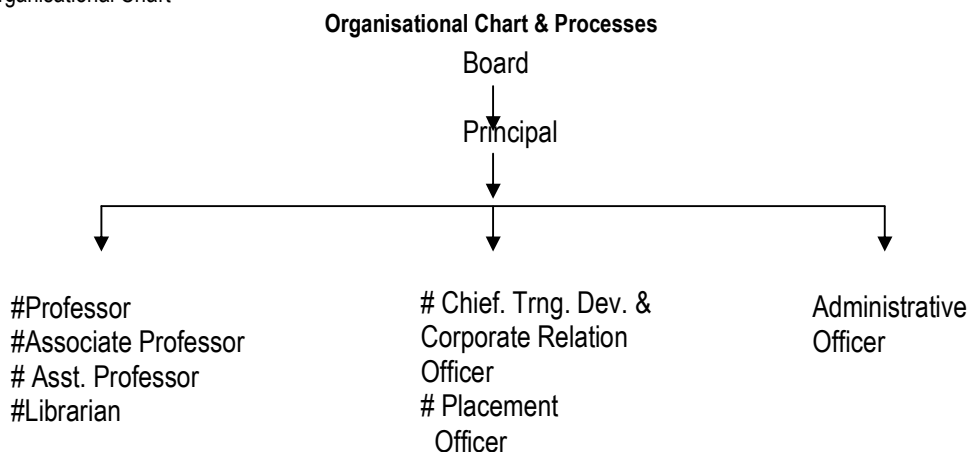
rganisational Chart

**Organisational Chart & Processes**

Board

Principal

#Professor
#Associate Professor
# Asst. Professor
#Librarian

# Chief. Trng. Dev. & Corporate Relation Officer
# Placement Officer

Administrative Officer